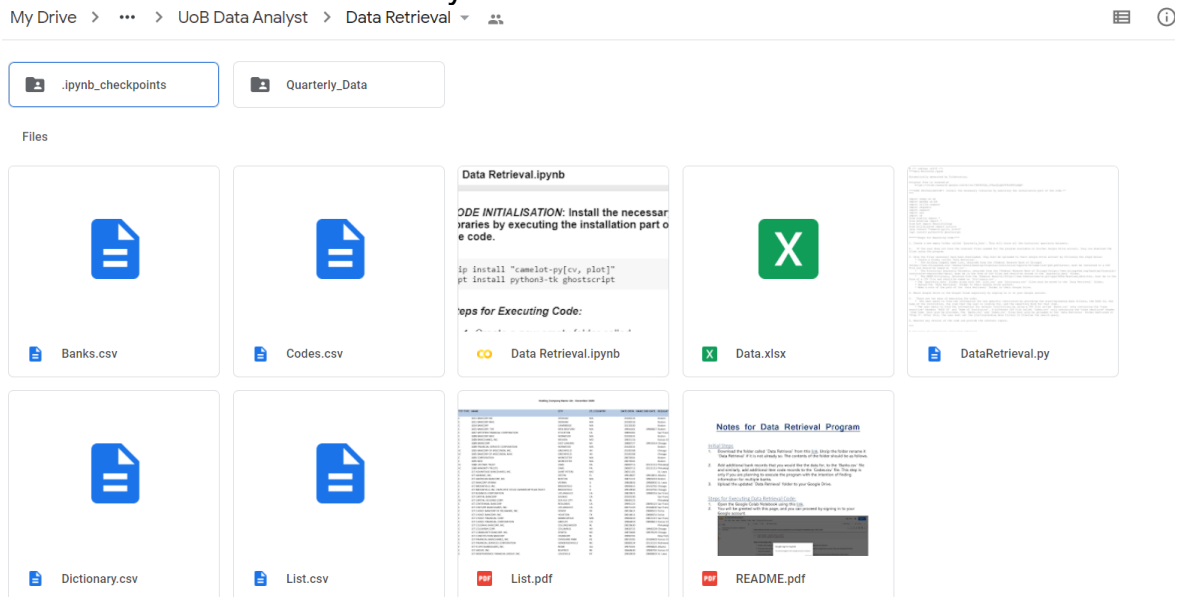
My Drive > ••• > UoB Data Analyst > Data Retrieval

.ipynb_checkpoints

Quarterly_Data

Files

Banks.csv

Codes.csv

Data Retrieval.ipynb

CODE INITIALISATION: Install the necessar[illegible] libraries by executing the installation part o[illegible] the code.

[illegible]ip install "camelot-py[cv, plot]"
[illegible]pt install python3-tk ghostscript

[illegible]teps for Executing Code:

Data Retrieval.ipynb

Data.xlsx

DataRetrieval.py

Dictionary.csv

List.csv

List.pdf

Notes for Data Retrieval Program

Initial Steps

Steps for Executing Data Retrieval Code:

README.pdf